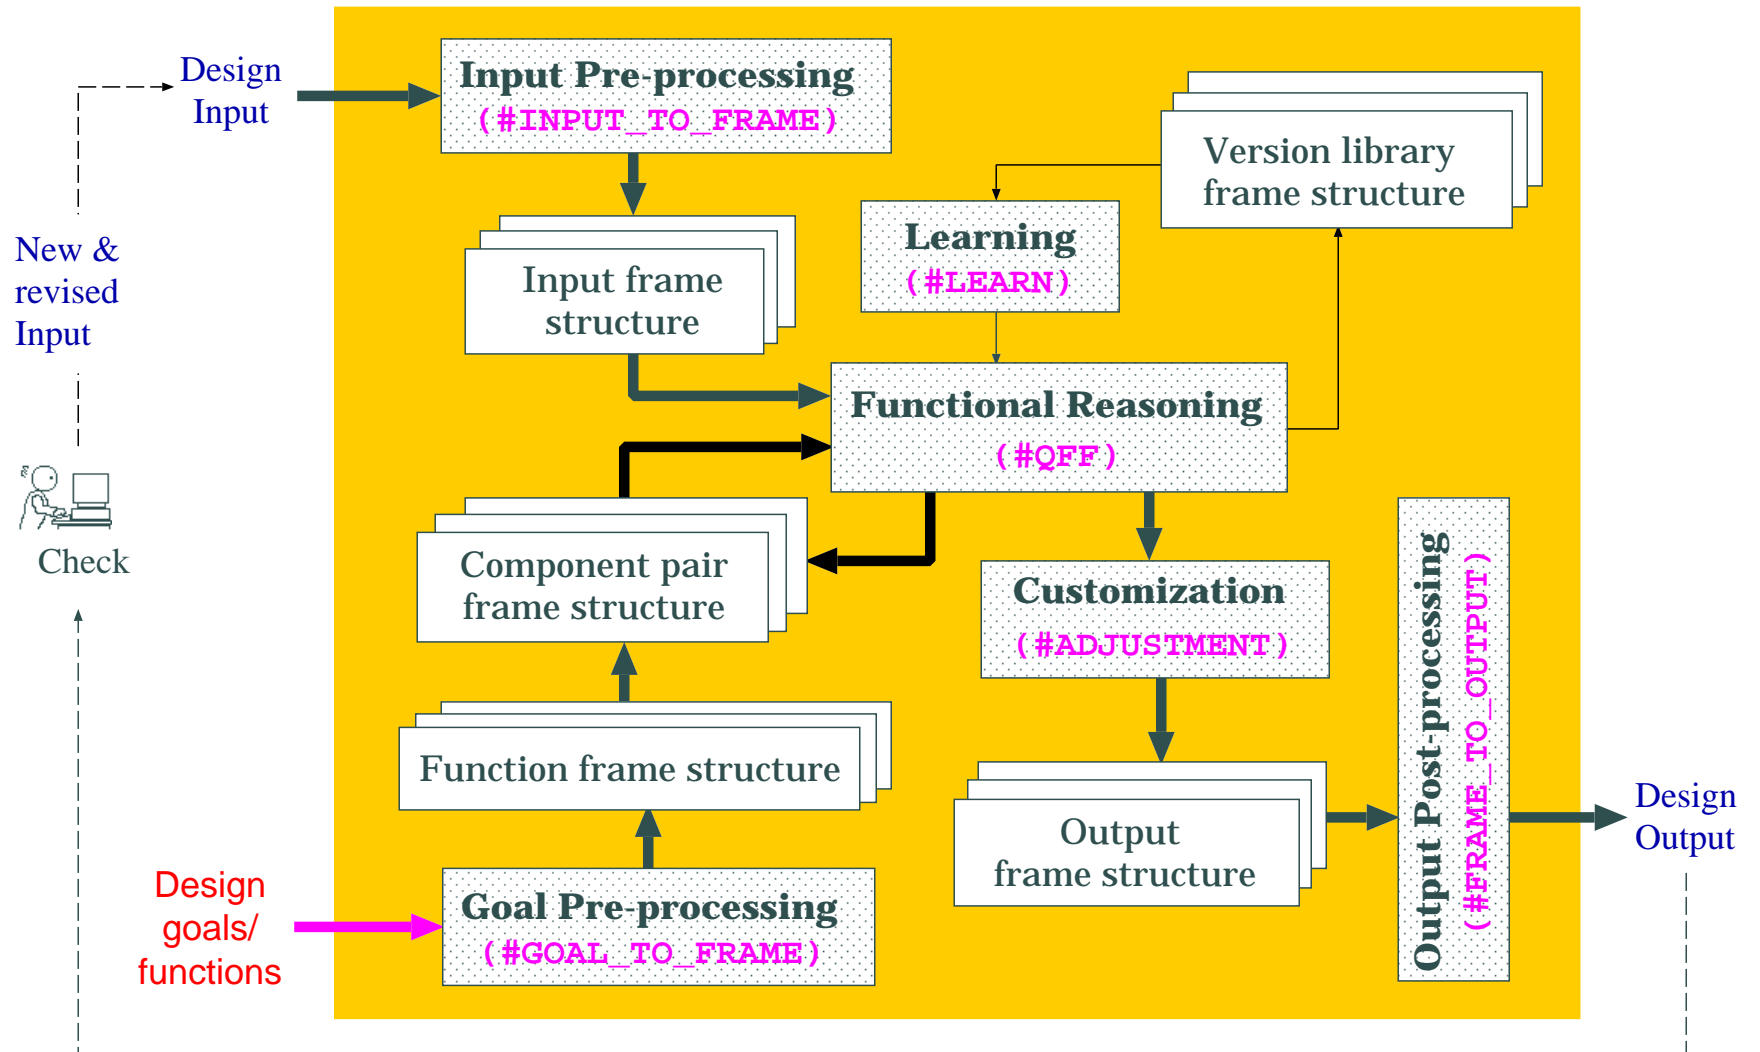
Design Input

Input Pre-processing
(#INPUT_TO_FRAME)

Version library frame structure

Learning
(#LEARN)

Input frame structure

New & revised Input

Functional Reasoning
(#QFF)

Check

Component pair frame structure

Customization
(#ADJUSTMENT)

Output Post-processing
(#FRAME_TO_OUTPUT)

Function frame structure

Output frame structure

Design Output

Design goals/ functions

Goal Pre-processing
(#GOAL_TO_FRAME)